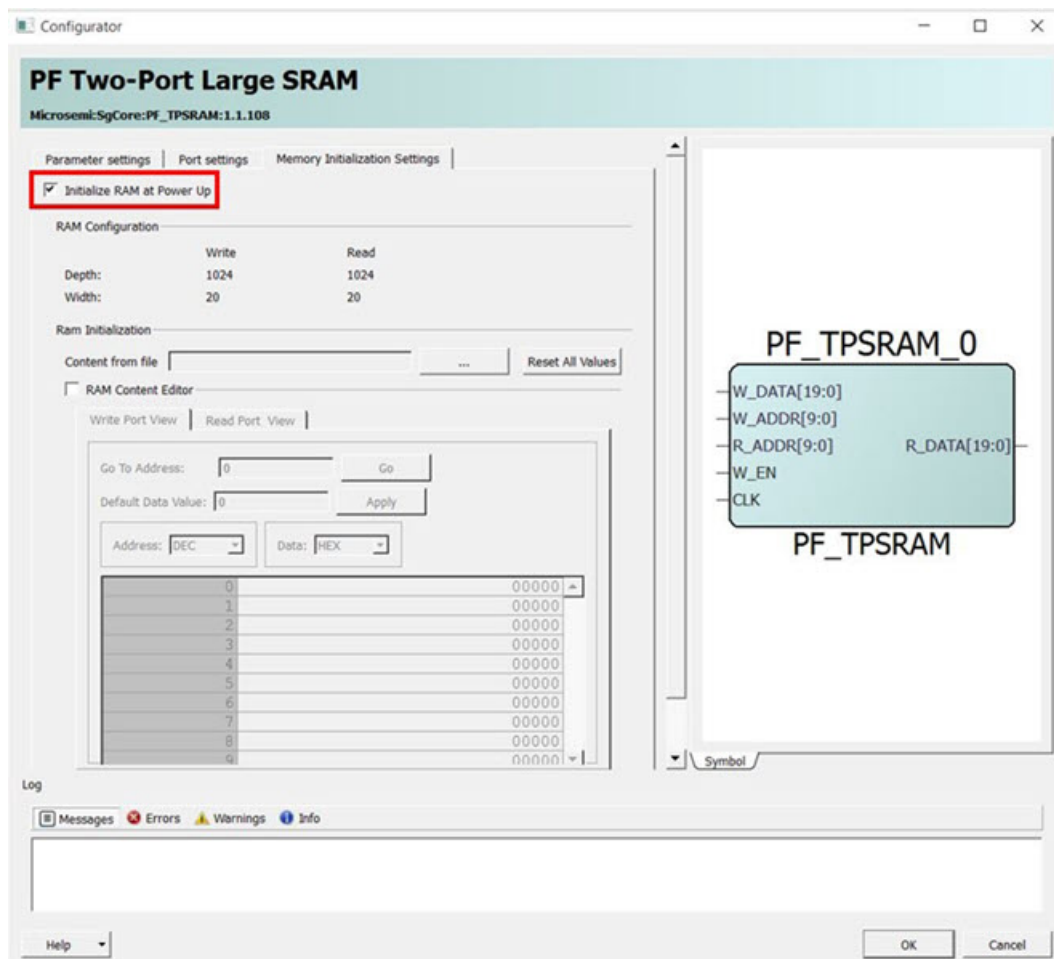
Configurator

PF Two-Port Large SRAM

Microsemi:SgCore:PF_TPSRAM:1.1.108

Parameter settings | Port settings | Memory Initialization Settings

Initialize RAM at Power Up

RAM Configuration

| | Write | Read |
|---|---|---|
| Depth: | 1024 | 1024 |
| Width: | 20 | 20 |

Ram Initialization

Content from file ... Reset All Values

RAM Content Editor

Write Port View | Read Port View

Go To Address: 0 Go

Default Data Value: 0 Apply

Address: DEC Data: HEX

| | |
|---|---|
| 0 | 00000 |
| 1 | 00000 |
| 2 | 00000 |
| 3 | 00000 |
| 4 | 00000 |
| 5 | 00000 |
| 6 | 00000 |
| 7 | 00000 |
| 8 | 00000 |
| 9 | 00000 |

PF_TPSRAM_0

W_DATA[19:0]
W_ADDR[9:0]
R_ADDR[9:0]
R_DATA[19:0]
W_EN
CLK

PF_TPSRAM

Symbol

Log

Messages Errors Warnings Info

Help OK Cancel